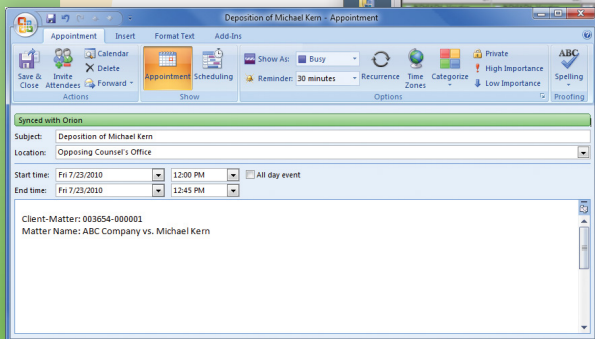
Deposition of Michael Kern - Appointment

Appointment
Insert
Format Text
Add-Ins

Save & Close
Invite Attendees
Calendar
Delete
Forward
Actions

Appointment
Scheduling
Show

Show As:
Busy
Reminder:
30 minutes
Recurrence
Time Zones
Categorize
Private
High Importance
Low Importance
Options

ABC
Spelling
Proofing

Synced with Orion

Subject:
Deposition of Michael Kern
Location:
Opposing Counsel's Office

Start time:
Fri 7/23/2010
12:00 PM
All day event
End time:
Fri 7/23/2010
12:45 PM

Client-Matter: 003654-000001
Matter Name: ABC Company vs. Michael Kern